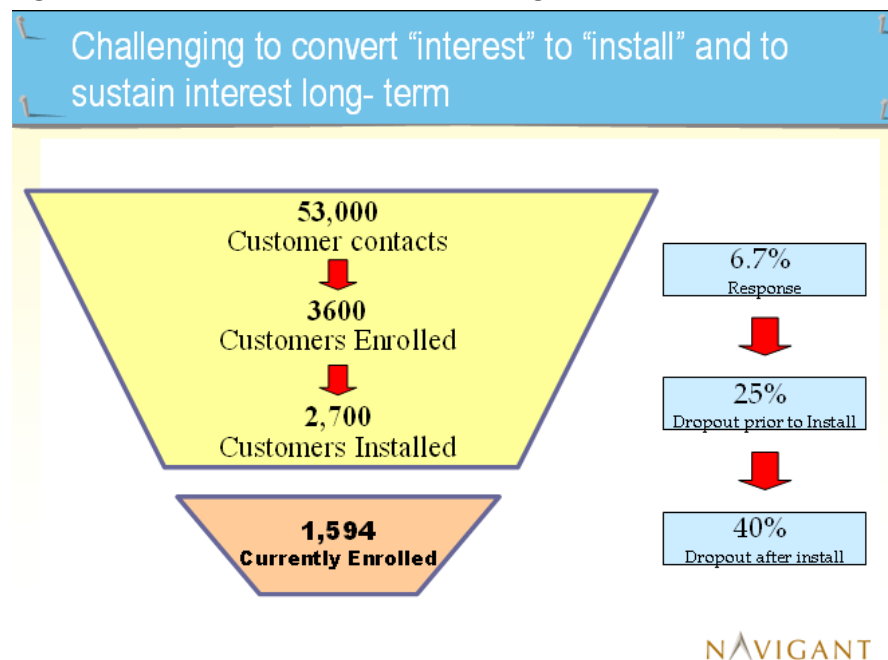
Challenging to convert “interest” to “install” and to sustain interest long- term

53,000
Customer contacts

3600
Customers Enrolled

2,700
Customers Installed

1,594
Currently Enrolled

6.7%
Response

25%
Dropout prior to Install

40%
Dropout after install

NAVIGANT